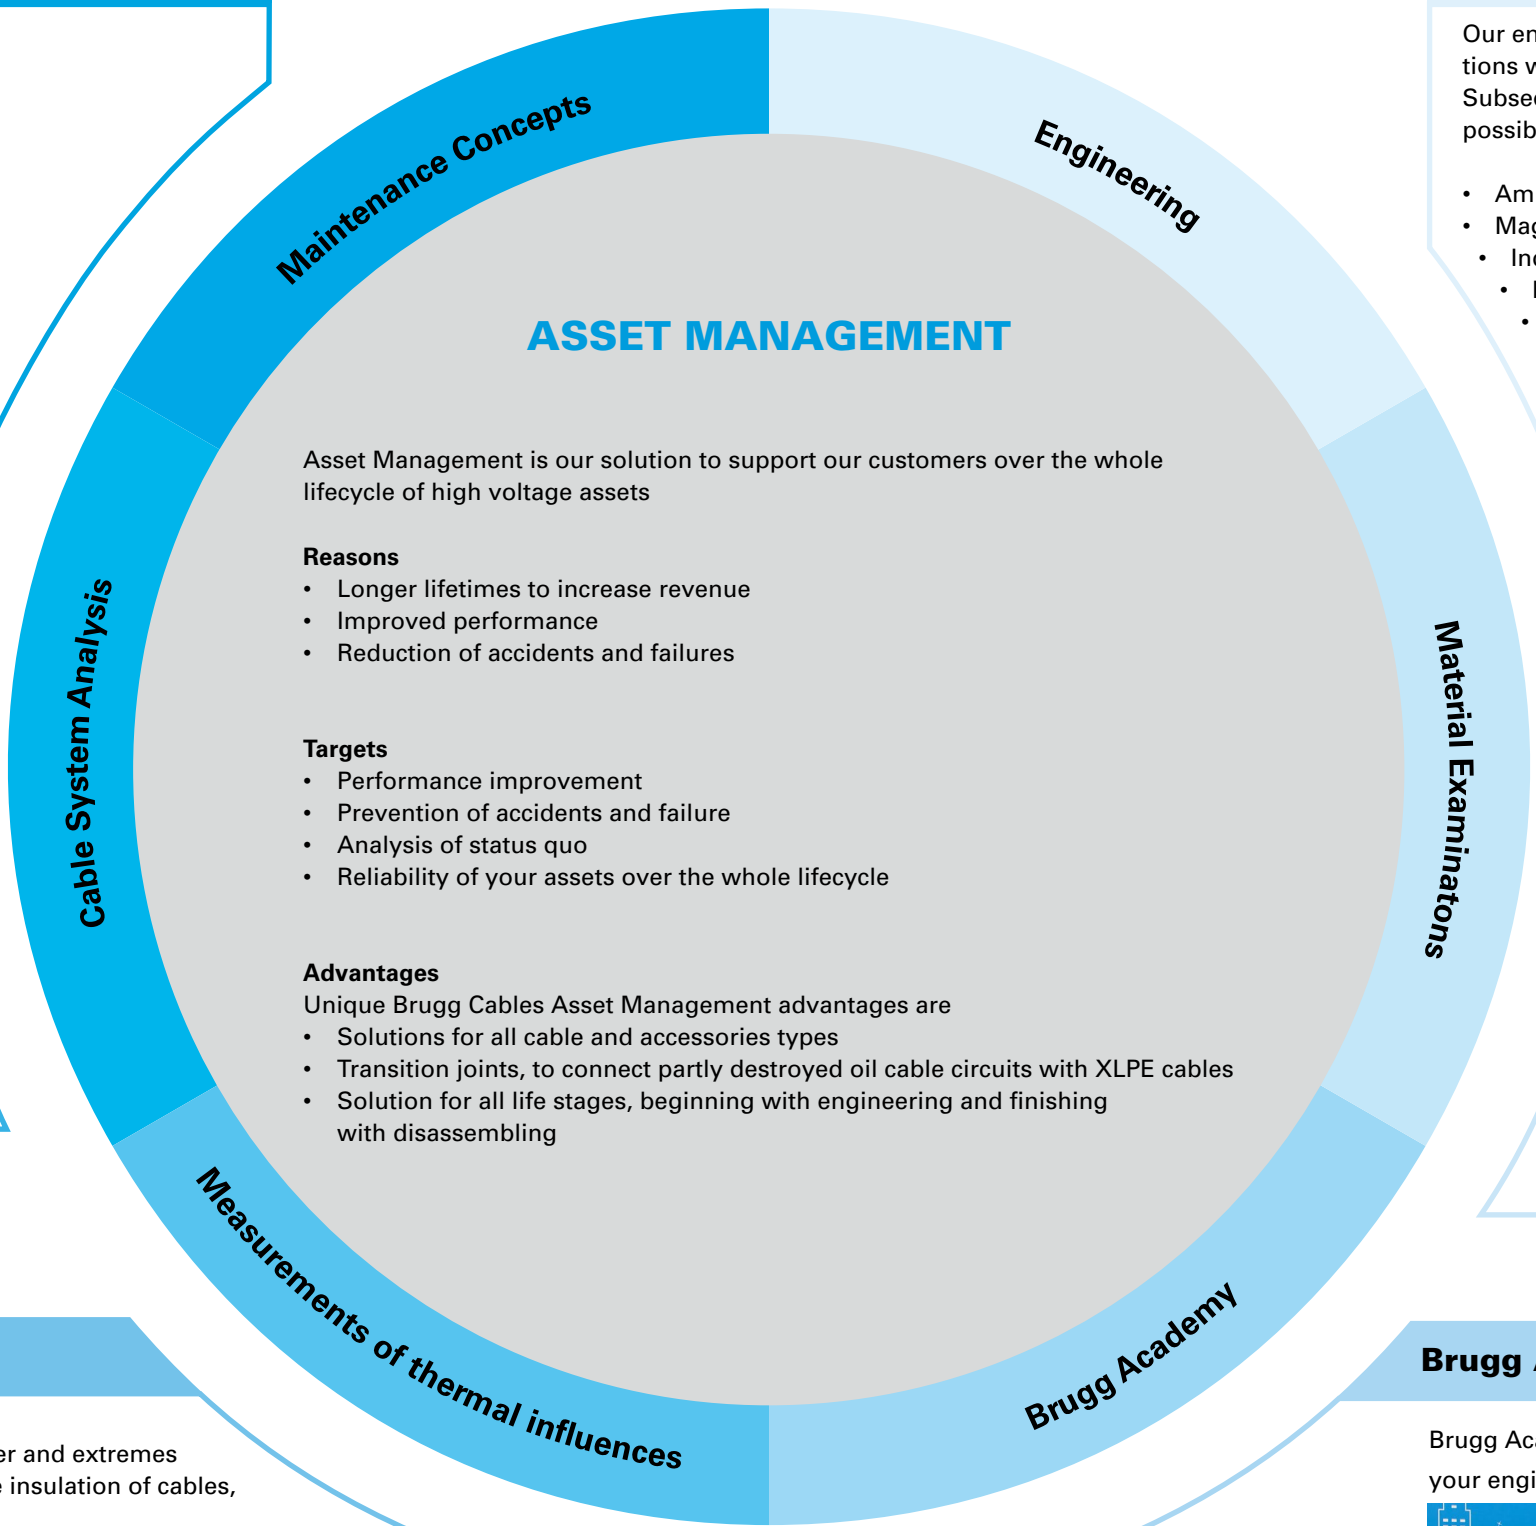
Our en
tions w
Subsec
possib

• Am
• Mag
• Inc
• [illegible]
•

Maintenance Concepts

Engineering

Cable System Analysis

Material Examinatons

Measurements of thermal influences

Brugg Academy

ASSET MANAGEMENT

Asset Management is our solution to support our customers over the whole lifecycle of high voltage assets

Reasons
• Longer lifetimes to increase revenue
• Improved performance
• Reduction of accidents and failures

Targets
• Performance improvement
• Prevention of accidents and failure
• Analysis of status quo
• Reliability of your assets over the whole lifecycle

Advantages
Unique Brugg Cables Asset Management advantages are
• Solutions for all cable and accessories types
• Transition joints, to connect partly destroyed oil cable circuits with XLPE cables
• Solution for all life stages, beginning with engineering and finishing with disassembling

er and extremes
e insulation of cables,

Brugg A

Brugg Ac
your engi